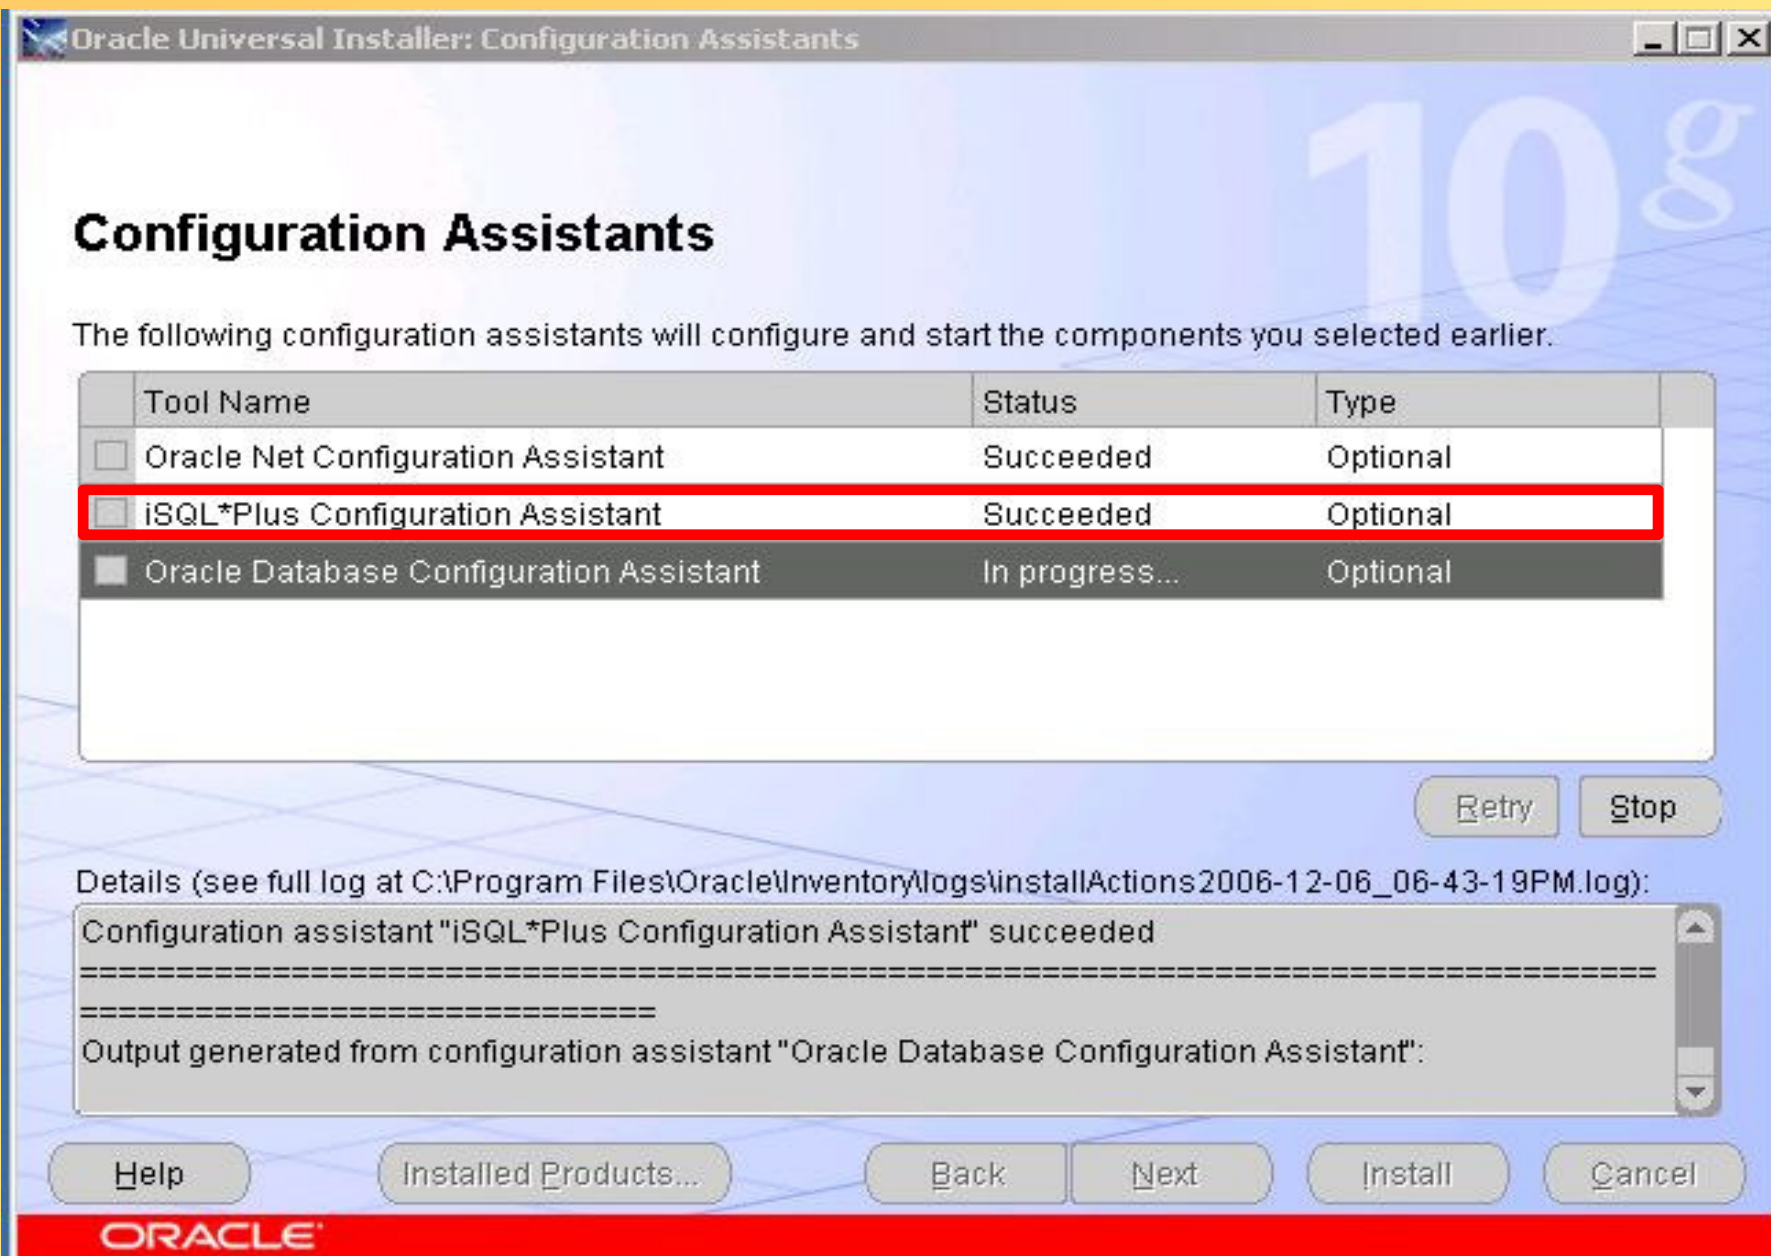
Oracle Universal Installer: Configuration Assistants

10g

Configuration Assistants

The following configuration assistants will configure and start the components you selected earlier.

| Tool Name | Status | Type |
|---|---|---|
| Oracle Net Configuration Assistant | Succeeded | Optional |
| iSQL*Plus Configuration Assistant | Succeeded | Optional |
| Oracle Database Configuration Assistant | In progress... | Optional |

Retry Stop

Details (see full log at C:\Program Files\Oracle\Inventory\logs\installActions2006-12-06_06-43-19PM.log):

Configuration assistant "iSQL*Plus Configuration Assistant" succeeded
================================================================================
==============================
Output generated from configuration assistant "Oracle Database Configuration Assistant":

Help Installed Products... Back Next Install Cancel

ORACLE